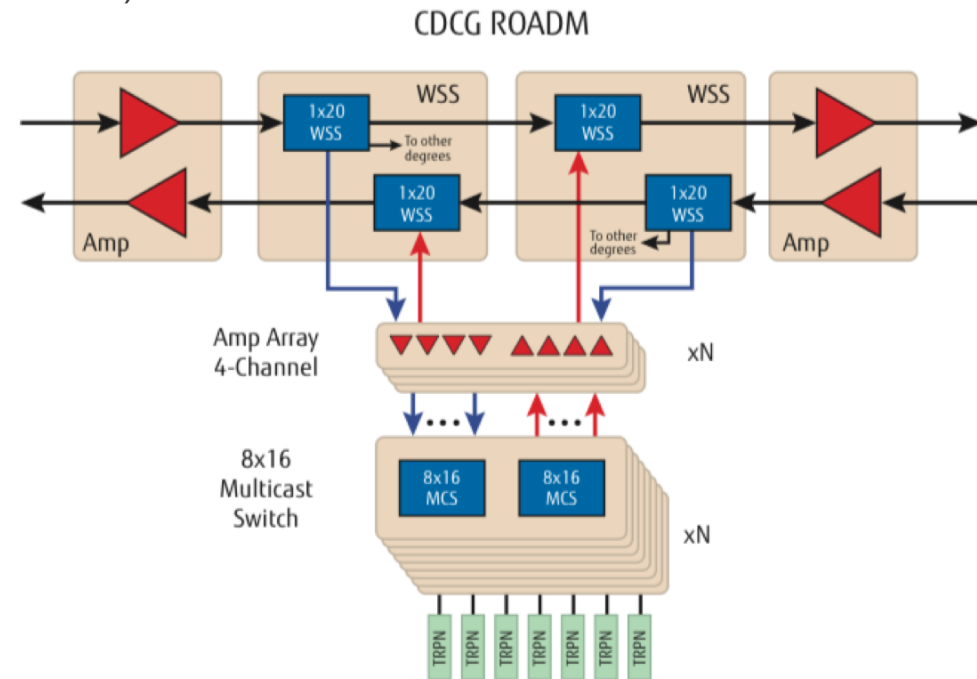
CDCG ROADM

Amp

WSS

1x20 WSS

To other degrees

1x20 WSS

WSS

1x20 WSS

1x20 WSS

To other degrees

Amp

Amp Array 4-Channel

xN

8x16 Multicast Switch

8x16 MCS

8x16 MCS

xN

TRPN TRPN TRPN TRPN TRPN TRPN TRPN